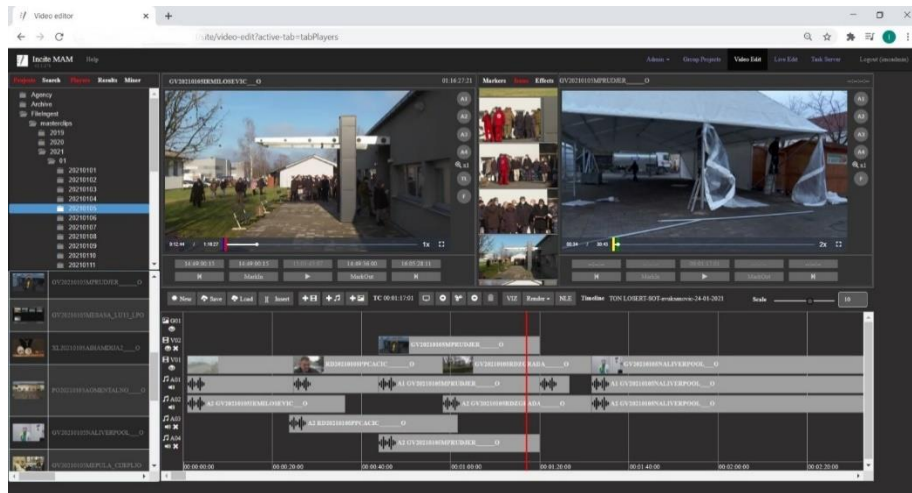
Video editor × +

← → C ite/video-edit?active-tab=tabPlayers

Incite MAM Help

Admin ▾ Group Projects Video Edit Live Edit Task Server Logout

Projects Search Places Results Mixer

Agency
Archive
Filesagent
markerclips
2019
2020
2021
01
20210101
20210102
20210103
20210104
20210105
20210106
20210107
20210108
20210109
20210110
20210111

GV20210105MRMILOSEVIC__O

GV20210105MPRUDNER__O

GV20210105MESANA_LUI1_LPO

XL20210105ABIAMINAJ__O

PO20210105AMENTALNO__O

GV20210105NALIVERPOOL__O

GV20210105MPULA_CERPLRU

Markers Effects GV20210105MPRUDNER__O

A1
A2
A3
A4
x1
1x
2x

Mark In
Mark Out

New Save Load Insert TC 00:01:17:01 VIZ Render NLE Timeline TON LOBERT-SOT-avokanovic-24-01-2021 Scale 10

GV20210105MPRUDNER__O
KD20210105MPPLACIC__O
GV20210105MRDEMADA__O
GV20210105NALIVERPOOL__O
A1 GV20210105MPRUDNER__O
A1 GV20210105NALIVERPOOL__O
A2 GV20210105MRMILOSEVIC__O
A2 GV20210105MRDEMADA__O
A2 GV20210105NALIVERPOOL__O
A2 KD20210105MPPLACIC__O
A2 GV20210105MPRUDNER__O

00:00:00:00 00:00:20:00 00:00:40:00 00:01:00:00 00:01:20:00 00:01:40:00 00:02:00:00 00:02:20:00